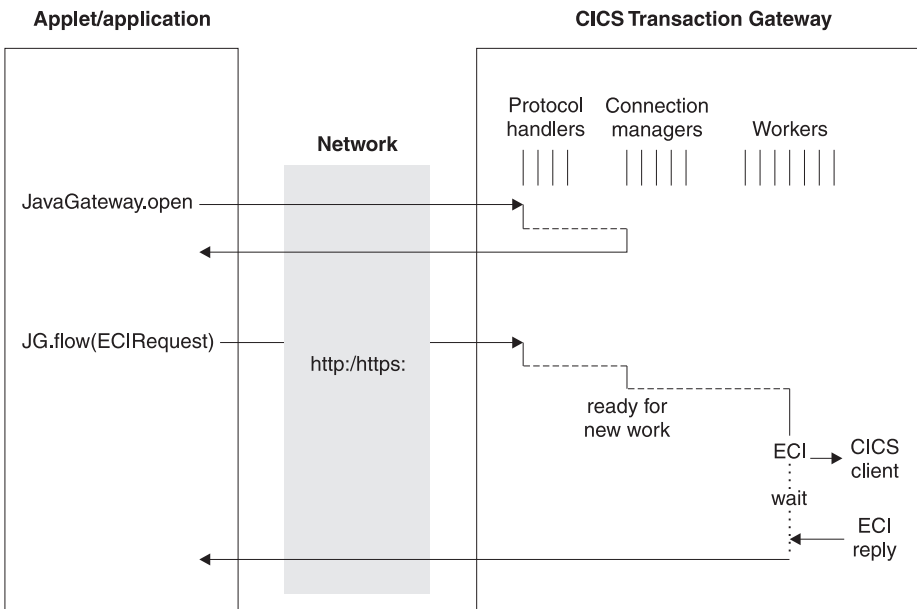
Applet/application

CICS Transaction Gateway

Network

Protocol handlers

Connection managers

Workers

JavaGateway.open

JG.flow(ECIRequest)

http:/https:

ready for new work

ECI

CICS client

wait

ECI reply